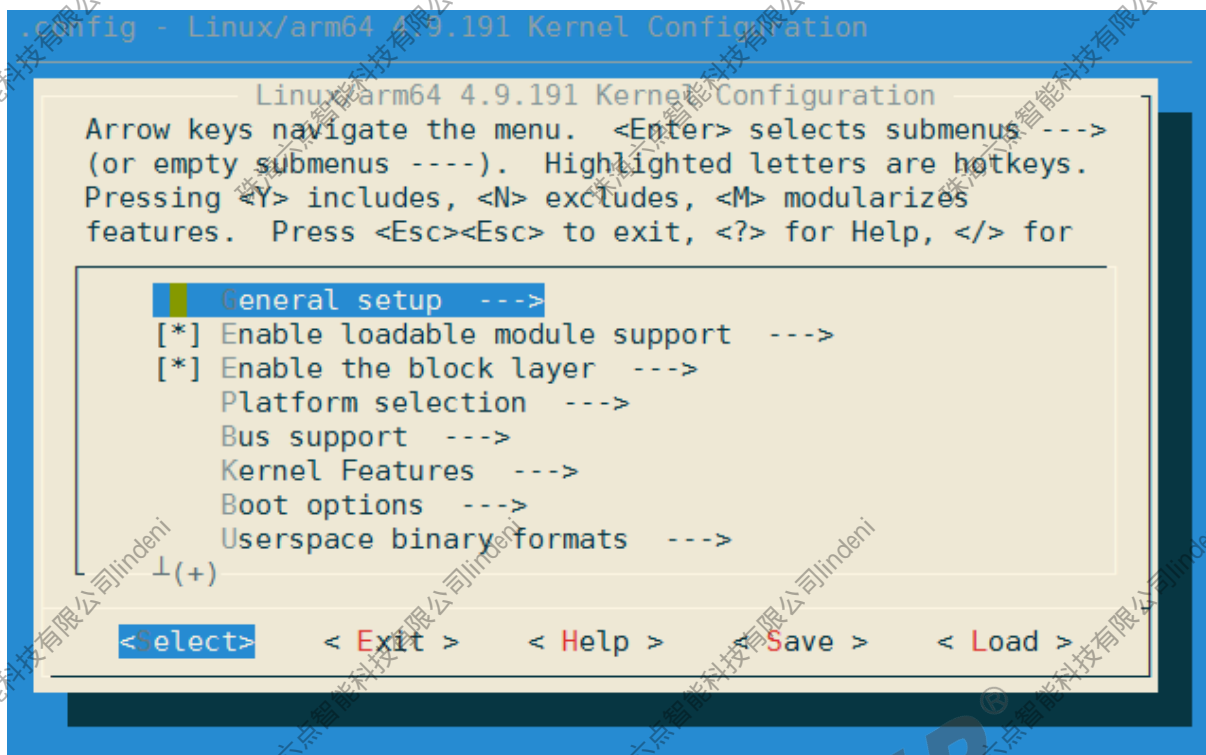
.config - Linux/arm64 4.9.191 Kernel Configuration

Linux/arm64 4.9.191 Kernel Configuration

Arrow keys navigate the menu. <Enter> selects submenus ---> (or empty submenus ----). Highlighted letters are hotkeys. Pressing <Y> includes, <N> excludes, <M> modularizes features. Press <Esc><Esc> to exit, <?> for Help, </> for

General setup --->
[*] Enable loadable module support --->
[*] Enable the block layer --->
Platform selection --->
Bus support --->
Kernel Features --->
Boot options --->
Userspace binary formats --->
⊥(+)

<Select> < Exit > < Help > < Save > < Load >